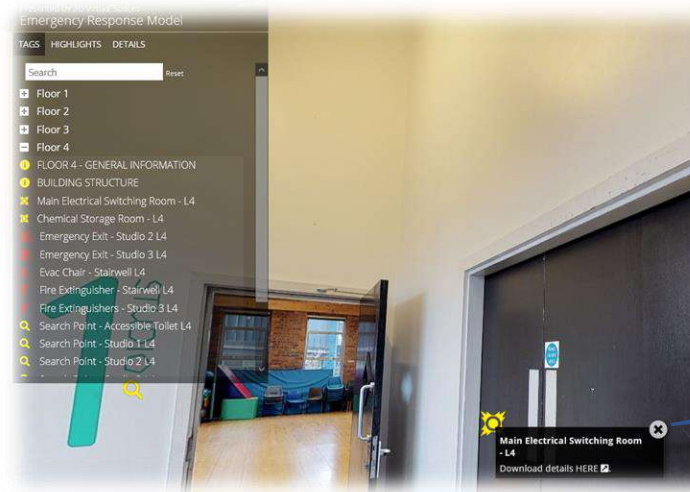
Emergency Response Model

TAGS HIGHLIGHTS DETAILS

Search Reset

Floor 1
Floor 2
Floor 3
Floor 4
FLOOR 4 - GENERAL INFORMATION
BUILDING STRUCTURE
Main Electrical Switching Room - L4
Chemical Storage Room - L4
Emergency Exit - Studio 2 L4
Emergency Exit - Studio 3 L4
Evac Chair - Stairwell L4
Fire Extinguisher - Stairwell L4
Fire Extinguishers - Studio 3 L4
Search Point - Accessible Toilet L4
Search Point - Studio 1 L4
Search Point - Studio 2 L4

Main Electrical Switching Room - L4
Download details HERE